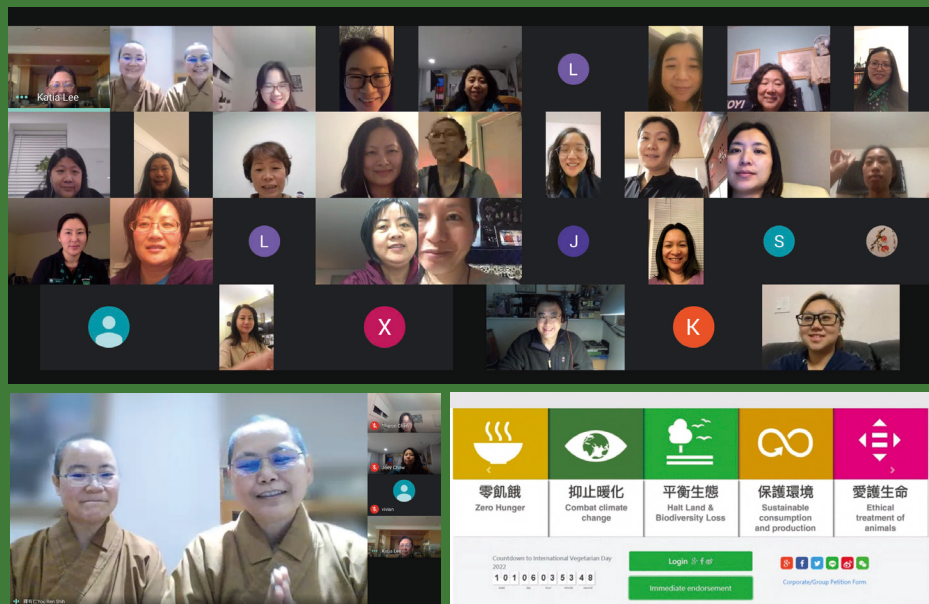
Katia Lee

L

L

J

S

X

K

釋有仁 You Ren Shih

Katia Lee

零飢餓
Zero Hunger

抑止暖化
Combat climate change

平衡生態
Halt Land & Biodiversity Loss

保護環境
Sustainable consumption and production

愛護生命
Ethical treatment of animals

Countdown to International Vegetarian Day 2022
101 06 03 53 48

Login

Immediate endorsement

Corporate/Group Petition Form